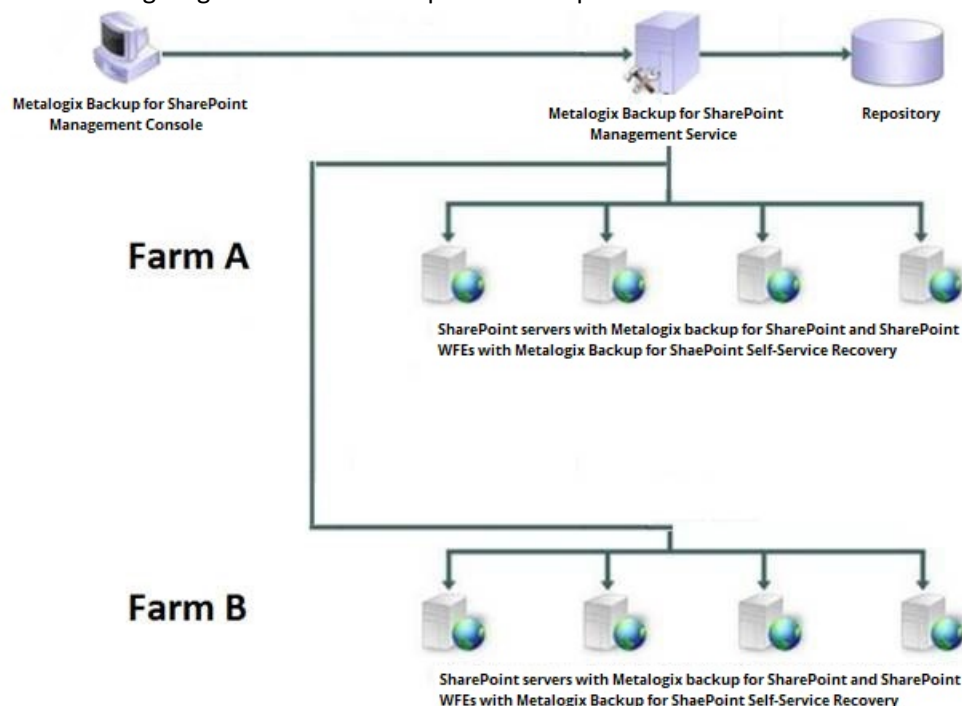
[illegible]

Metalogix Backup for SharePoint Management Console

Metalogix Backup for SharePoint Management Service

Repository

Farm A

SharePoint servers with Metalogix backup for SharePoint and SharePoint WFEs with Metalogix Backup for ShaePoint Self-Service Recovery

Farm B

SharePoint servers with Metalogix backup for SharePoint and SharePoint WFEs with Metalogix Backup for ShaePoint Self-Service Recovery